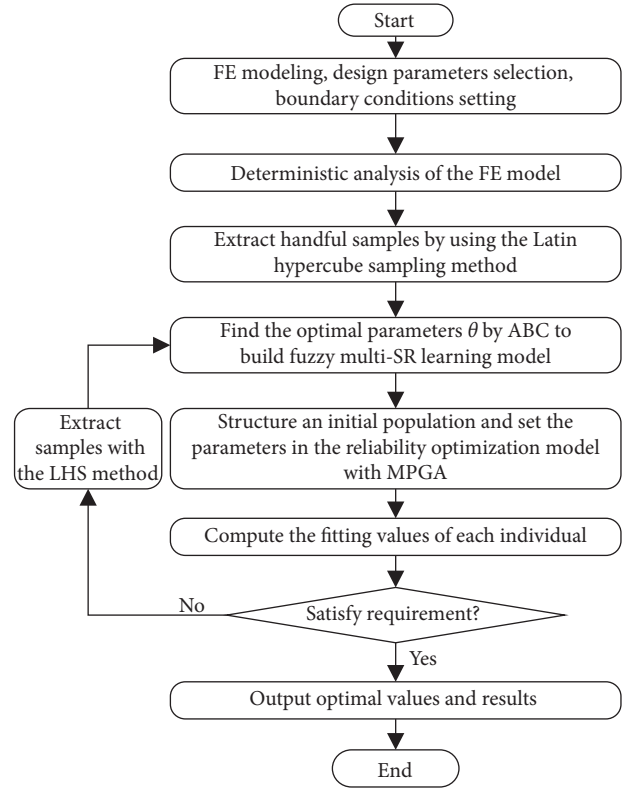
Start

FE modeling, design parameters selection, boundary conditions setting

Deterministic analysis of the FE model

Extract handful samples by using the Latin hypercube sampling method

Find the optimal parameters $\theta$ by ABC to build fuzzy multi-SR learning model

Extract samples with the LHS method

Structure an initial population and set the parameters in the reliability optimization model with MPGA

Compute the fitting values of each individual

No

Satisfy requirement?

Yes

Output optimal values and results

End